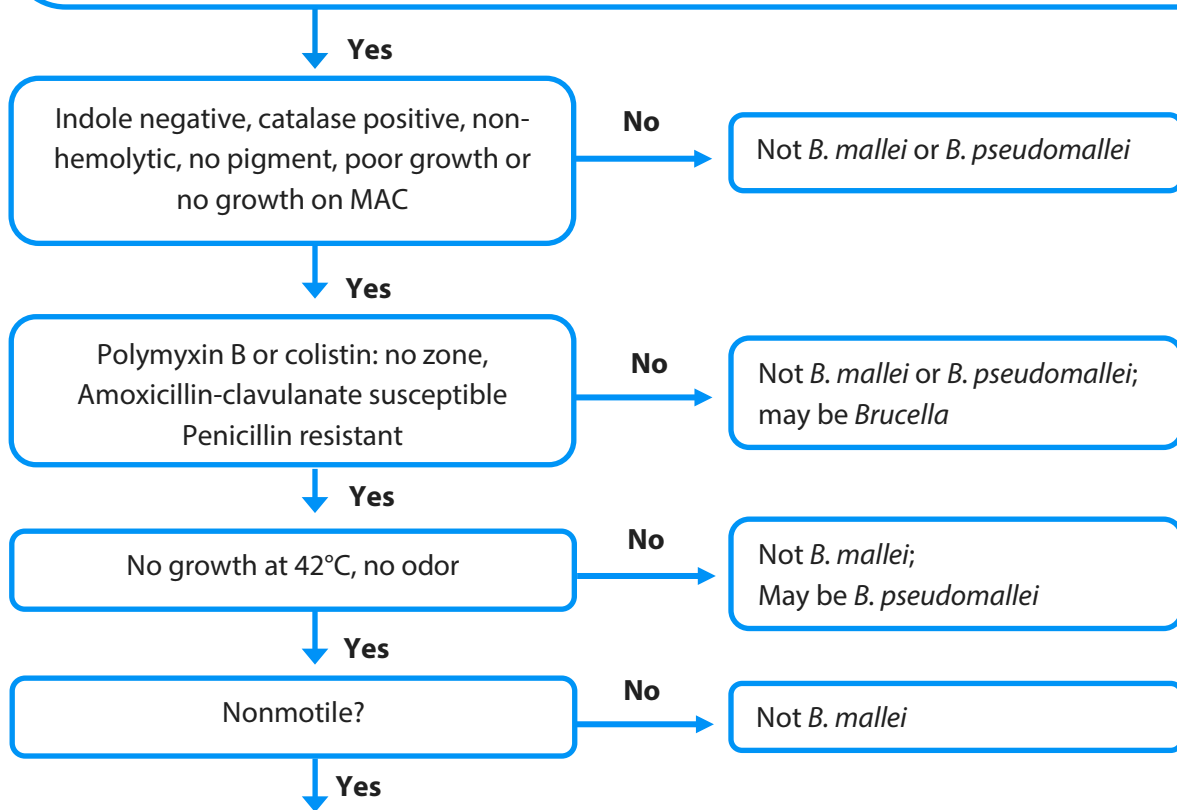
Yes

Indole negative, catalase positive, nonhemolytic, no pigment, poor growth or no growth on MAC

No

Not B. mallei or B. pseudomallei

Yes

Polymyxin B or colistin: no zone, Amoxicillin-clavulanate susceptible Penicillin resistant

No

Not B. mallei or B. pseudomallei; may be Brucella

Yes

No growth at 42°C, no odor

No

Not B. mallei; May be B. pseudomallei

Yes

Nonmotile?

No

Not B. mallei

Yes